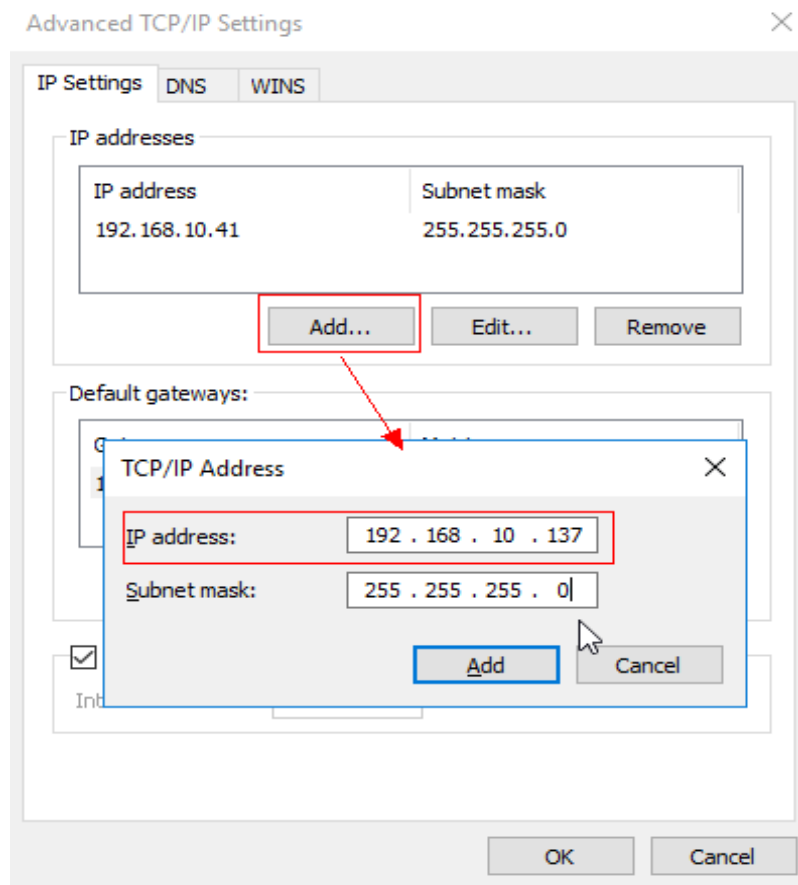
Advanced TCP/IP Settings

IP Settings DNS WINS

IP addresses

| IP address | Subnet mask |
|---|---|
| 192.168.10.41 | 255.255.255.0 |

Add... Edit... Remove

Default gateways:

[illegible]

Int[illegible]

TCP/IP Address

IP address: 192 . 168 . 10 . 137

Subnet mask: 255 . 255 . 255 . 0

Add Cancel

OK Cancel